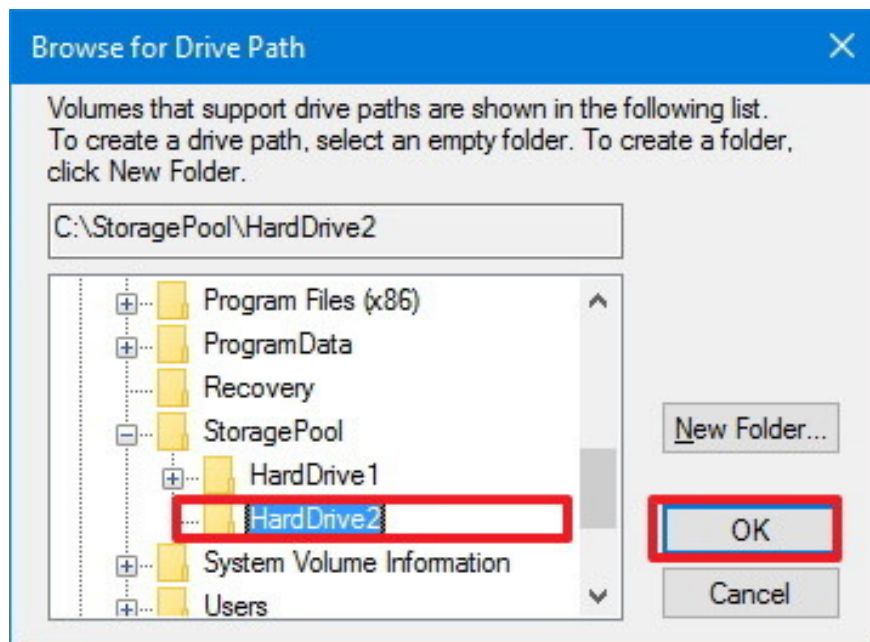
Browse for Drive Path

Volumes that support drive paths are shown in the following list. To create a drive path, select an empty folder. To create a folder, click New Folder.

C:\StoragePool\HardDrive2

Program Files (x86)
ProgramData
Recovery
StoragePool
HardDrive1
HardDrive2
System Volume Information
Users

New Folder...

OK

Cancel